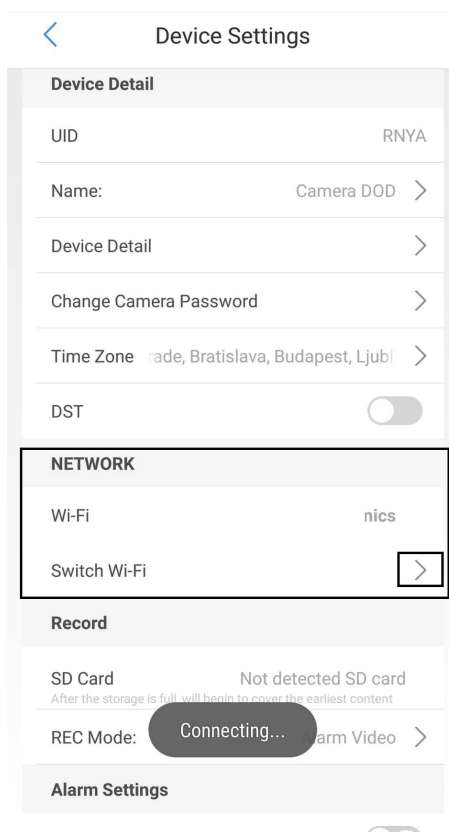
Device Settings

Device Detail

UID RNYA

Name: Camera DOD

Device Detail

Change Camera Password

Time Zone rade, Bratislava, Budapest, Ljubl

DST

NETWORK

Wi-Fi nics

Switch Wi-Fi

Record

SD Card Not detected SD card
After the storage is full, will begin to cover the earliest content

REC Mode: Connecting... arm Video

Alarm Settings